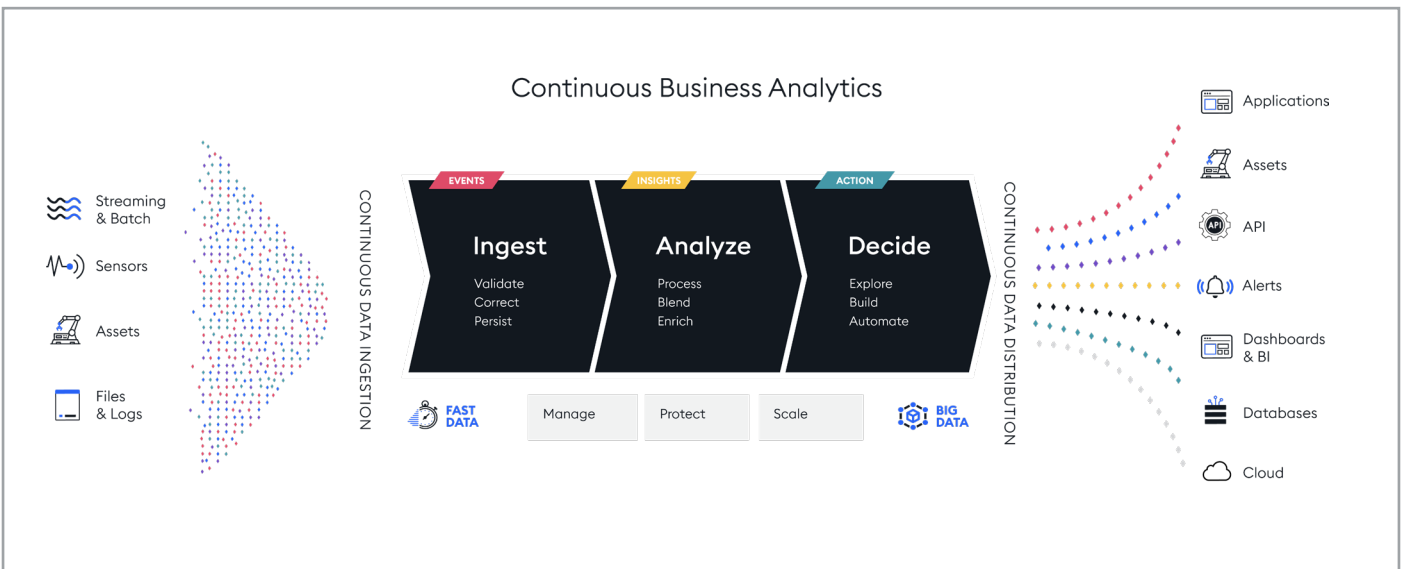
Continuous Business Analytics

Streaming & Batch

Sensors

Assets

Files & Logs

CONTINUOUS DATA INGESTION

EVENTS

Ingest

Validate
Correct
Persist

INSIGHTS

Analyze

Process
Blend
Enrich

ACTION

Decide

Explore
Build
Automate

FAST DATA

Manage

Protect

Scale

BIG DATA

CONTINUOUS DATA DISTRIBUTION

Applications

Assets

API

Alerts

Dashboards & BI

Databases

Cloud